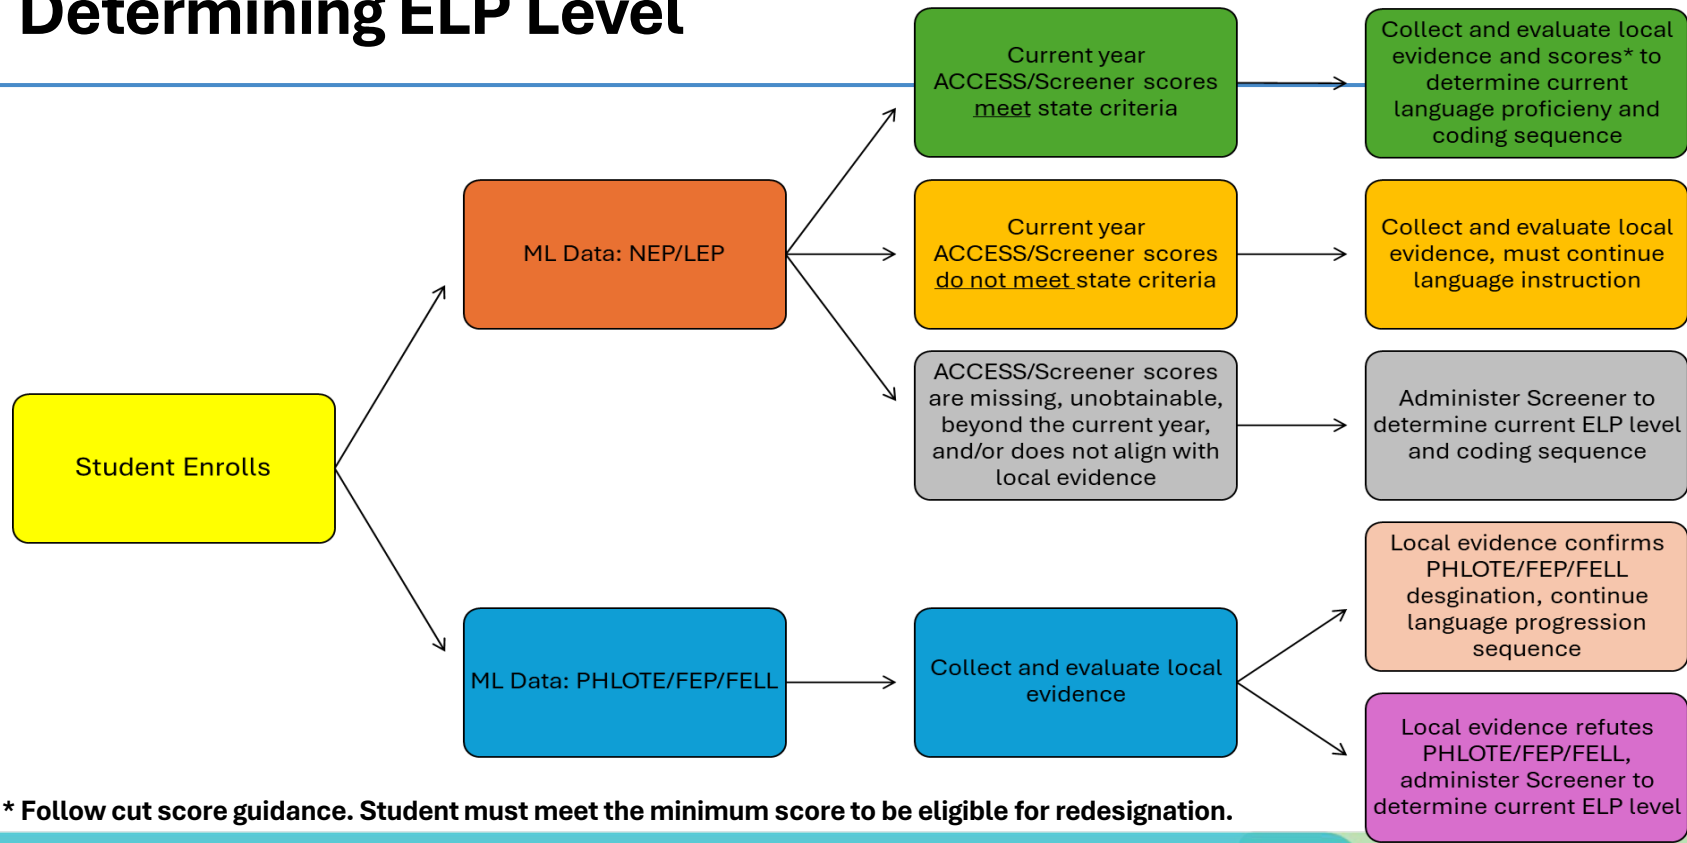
Determining ELP Level

Student Enrolls

ML Data: NEP/LEP

Current year ACCESS/Screener scores meet state criteria

Collect and evaluate local evidence and scores* to determine current language proficieny and coding sequence

Current year ACCESS/Screener scores do not meet state criteria

Collect and evaluate local evidence, must continue language instruction

ACCESS/Screener scores are missing, unobtainable, beyond the current year, and/or does not align with local evidence

Administer Screener to determine current ELP level and coding sequence

ML Data: PHLOTE/FEP/FELL

Collect and evaluate local evidence

Local evidence confirms PHLOTE/FEP/FELL desgination, continue language progression sequence

Local evidence refutes PHLOTE/FEP/FELL, administer Screener to determine current ELP level

* Follow cut score guidance. Student must meet the minimum score to be eligible for redesignation.